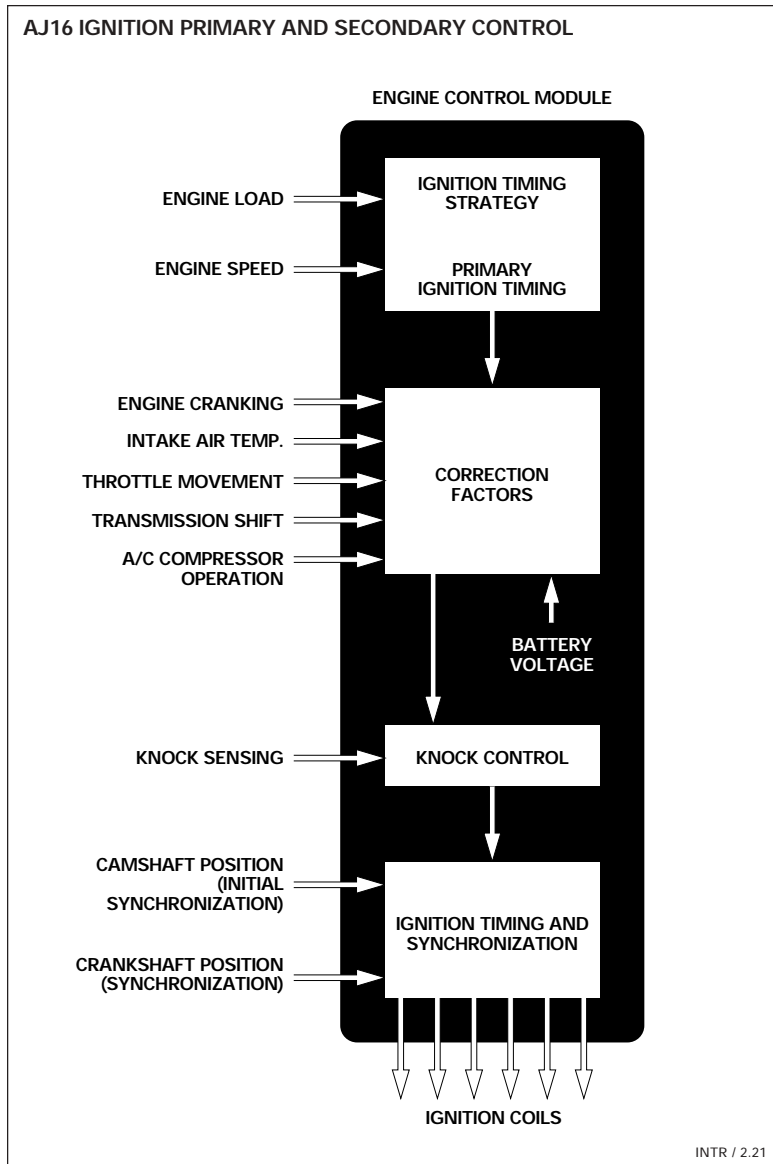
AJ16 IGNITION PRIMARY AND SECONDARY CONTROL

ENGINE CONTROL MODULE

ENGINE LOAD

ENGINE SPEED

IGNITION TIMING STRATEGY

PRIMARY IGNITION TIMING

ENGINE CRANKING

INTAKE AIR TEMP.

THROTTLE MOVEMENT

TRANSMISSION SHIFT

A/C COMPRESSOR OPERATION

CORRECTION FACTORS

BATTERY VOLTAGE

KNOCK SENSING

KNOCK CONTROL

CAMSHAFT POSITION (INITIAL SYNCHRONIZATION)

CRANKSHAFT POSITION (SYNCHRONIZATION)

IGNITION TIMING AND SYNCHRONIZATION

IGNITION COILS

INTR / 2.21